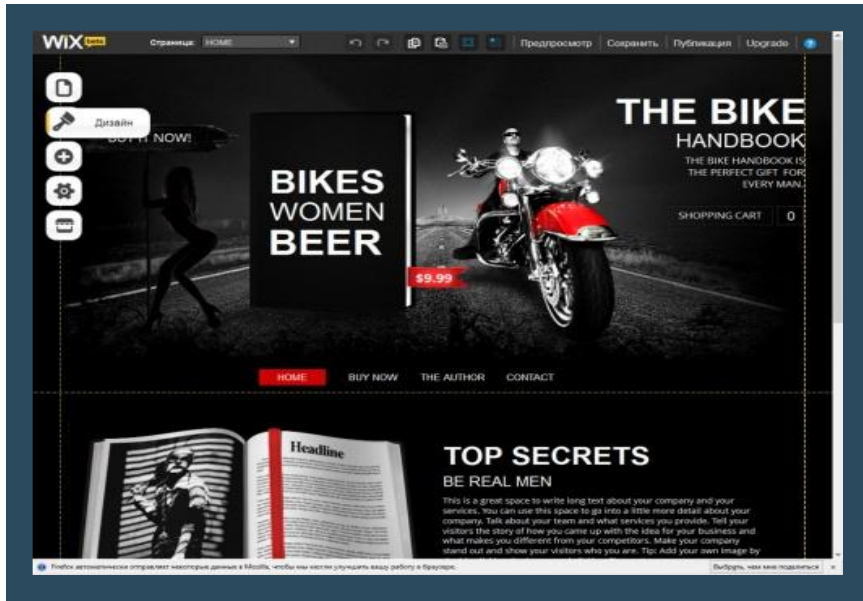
WIX beta Страница: HOME Предпросмотр Сохранить Публикация Upgrade ?

Дизайн

BUY IT NOW!

BIKES
WOMEN
BEER

$9.99

THE BIKE
HANDBOOK
THE BIKE HANDBOOK IS THE PERFECT GIFT FOR EVERY MAN.

SHOPPING CART 0

HOME BUY NOW THE AUTHOR CONTACT

Headline

TOP SECRETS
BE REAL MEN

This is a great space to write long text about your company and your services. You can use this space to go into a little more detail about your company. Talk about your team and what services you provide. Tell your visitors the story of how you came up with the idea for your business and what makes you different from your competitors. Make your company stand out and show your visitors who you are. Tip: Add your own image by

Firefox автоматически отправляет некоторые данные в Mozilla, чтобы мы могли улучшить вашу работу в браузере. Выбрать, чем мне поделиться ×